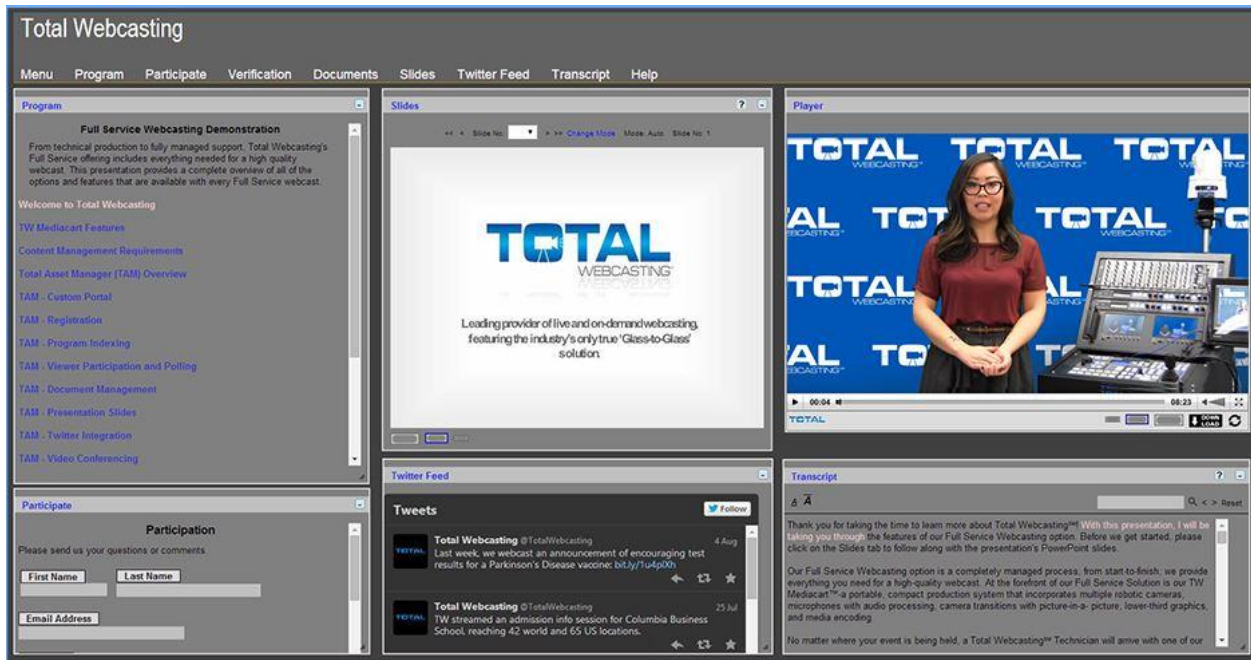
Total Webcasting

Menu Program Participate Verification Documents Slides Twitter Feed Transcript Help

Program

Full Service Webcasting Demonstration

From technical production to fully managed support, Total Webcasting's Full Service offering includes everything needed for a high quality webcast. This presentation provides a complete overview of all of the options and features that are available with every Full Service webcast.

Welcome to Total Webcasting

TW Mediacart Features

Content Management Requirements

Total Asset Manager (TAM) Overview

TAM - Custom Portal

TAM - Registration

TAM - Program Indexing

TAM - Viewer Participation and Polling

TAM - Document Management

TAM - Presentation Slides

TAM - Twitter Integration

TAM - Video Conferencing

Slides

<< < Slide No. > >> Change Mode Mode: Auto Slide No: 1

TOTAL WEBCASTING

Leading provider of live and on-demand webcasting, featuring the industry's only true 'Glass-to-Glass' solution.

Player

TOTAL WEBCASTING TOTAL TOTAL

00:04 08:23

TOTAL

DOWNLOAD

Participate

Participation

Please send us your questions or comments.

First Name Last Name

Email Address

Twitter Feed

Tweets Follow

Total Webcasting @TotalWebcasting 4 Aug
Last week, we webcast an announcement of encouraging test results for a Parkinson's Disease vaccine: bit.ly/1u4plXh

Total Webcasting @TotalWebcasting 25 Jul
TW streamed an admission info session for Columbia Business School, reaching 42 world and 65 US locations.

Transcript

Reset

Thank you for taking the time to learn more about Total Webcasting℠! With this presentation, I will be taking you through the features of our Full Service Webcasting option. Before we get started, please click on the Slides tab to follow along with the presentation's PowerPoint slides.

Our Full Service Webcasting option is a completely managed process, from start-to-finish; we provide everything you need for a high-quality webcast. At the forefront of our Full Service Solution is our TW Mediacart™-a portable, compact production system that incorporates multiple robotic cameras, microphones with audio processing, camera transitions with picture-in-a- picture, lower-third graphics, and media encoding.

No matter where your event is being held, a Total Webcasting℠ Technician will arrive with one of our